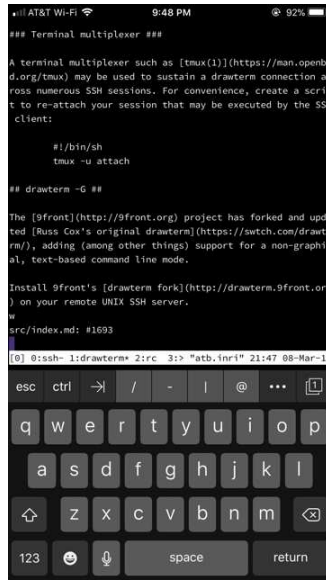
AT&T Wi-Fi 9:48 PM 92%

### Terminal multiplexer ###

A terminal multiplexer such as [tmux(1)](https://man.openbsd.org/tmux) may be used to sustain a drawterm connection across numerous SSH sessions. For convenience, create a script to re-attach your session that may be executed by the SSH client:

#!/bin/sh
tmux -u attach

## drawterm -G ##

The [9front](http://9front.org) project has forked and updated [Russ Cox's original drawterm](https://swtch.com/drawterm/), adding (among other things) support for a non-graphical, text-based command line mode.

Install 9front's [drawterm fork](http://drawterm.9front.org) on your remote UNIX SSH server.
w
src/index.md: #1693

[0] 0:ssh- 1:drawterm* 2:rc 3:> "atb.inri" 21:47 08-Mar-1

esc ctrl / - | @ •••

q w e r t y u i o p
a s d f g h j k l
z x c v b n m
123 space return